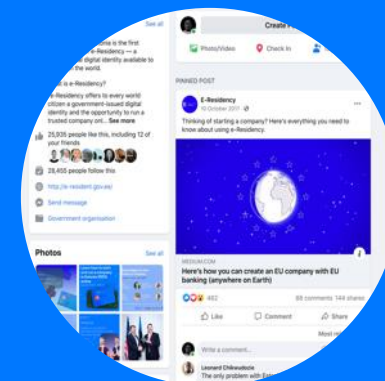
See all

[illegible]onia is the first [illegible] digital identity available to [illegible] the world.

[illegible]t is e-Residency?

e-Residency offers to every world citizen a government-issued digital identity and the opportunity to run a trusted company onl... See more

25,935 people like this, including 12 of your friends

28,455 people follow this

http://e-resident.gov.ee/

Send message

Government organisation

Photos

See all

Create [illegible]

Photo/Video

Check in

PINNED POST

E-Residency

10 October 2017

Thinking of starting a company? Here's everything you need to know about using e-Residency.

MEDIUM.COM

Here's how you can create an EU company with EU banking (anywhere on Earth)

482

88 comments 144 shares

Like

Comment

Share

Most re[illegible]

Write a comment...

Leonard Chibnaslezie

The only problem with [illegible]